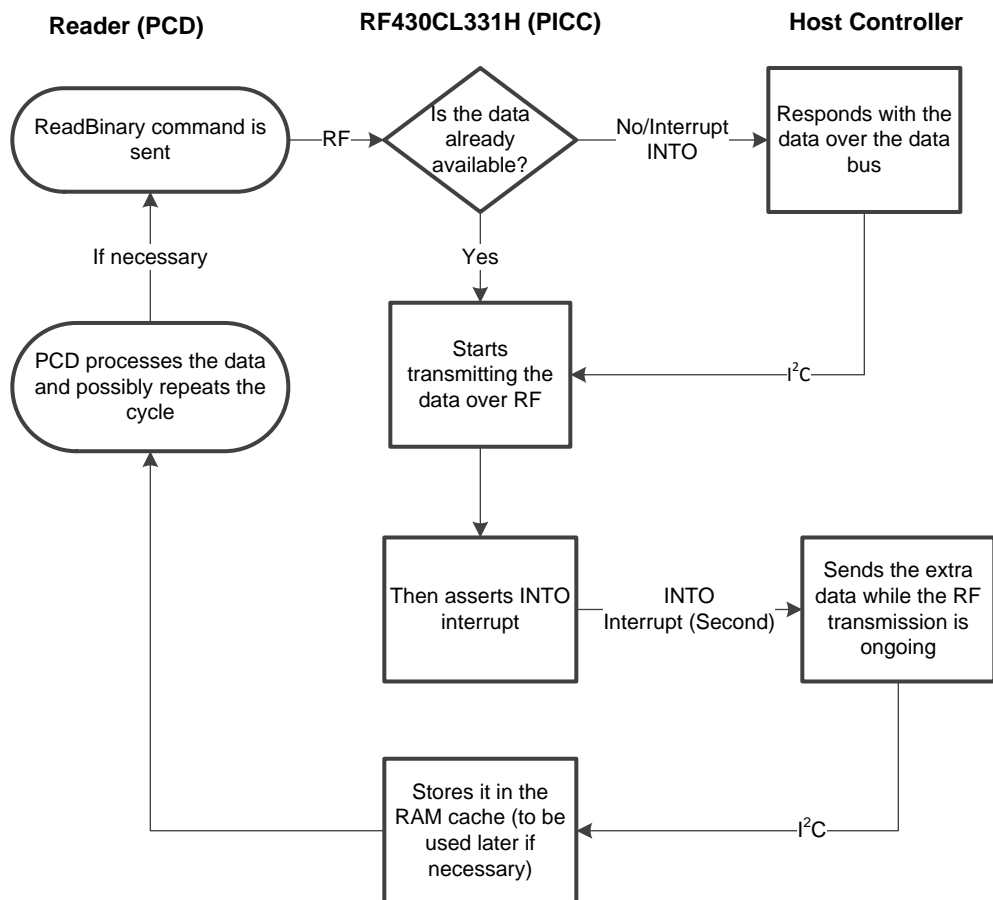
Reader (PCD)

RF430CL331H (PICC)

Host Controller

ReadBinary command is sent

RF

Is the data already available?

No/Interrupt INTO

Responds with the data over the data bus

If necessary

Yes

PCD processes the data and possibly repeats the cycle

Starts transmitting the data over RF

$I^2C$

Then asserts INTO interrupt

INTO Interrupt (Second)

Sends the extra data while the RF transmission is ongoing

Stores it in the RAM cache (to be used later if necessary)

$I^2C$